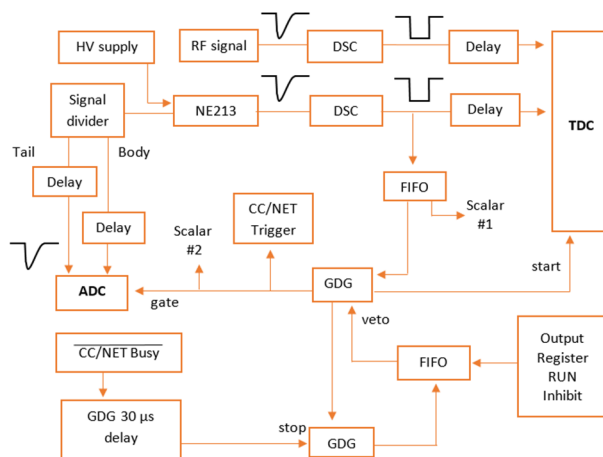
HV supply

RF signal

DSC

Delay

Signal divider

NE213

DSC

Delay

TDC

Tail

Body

Delay

FIFO

Delay

CC/NET Trigger

Scalar #2

Scalar #1

ADC

gate

GDG

start

veto

$\overline{\text{CC/NET Busy}}$

FIFO

Output Register RUN Inhibit

GDG 30 µs delay

stop

GDG